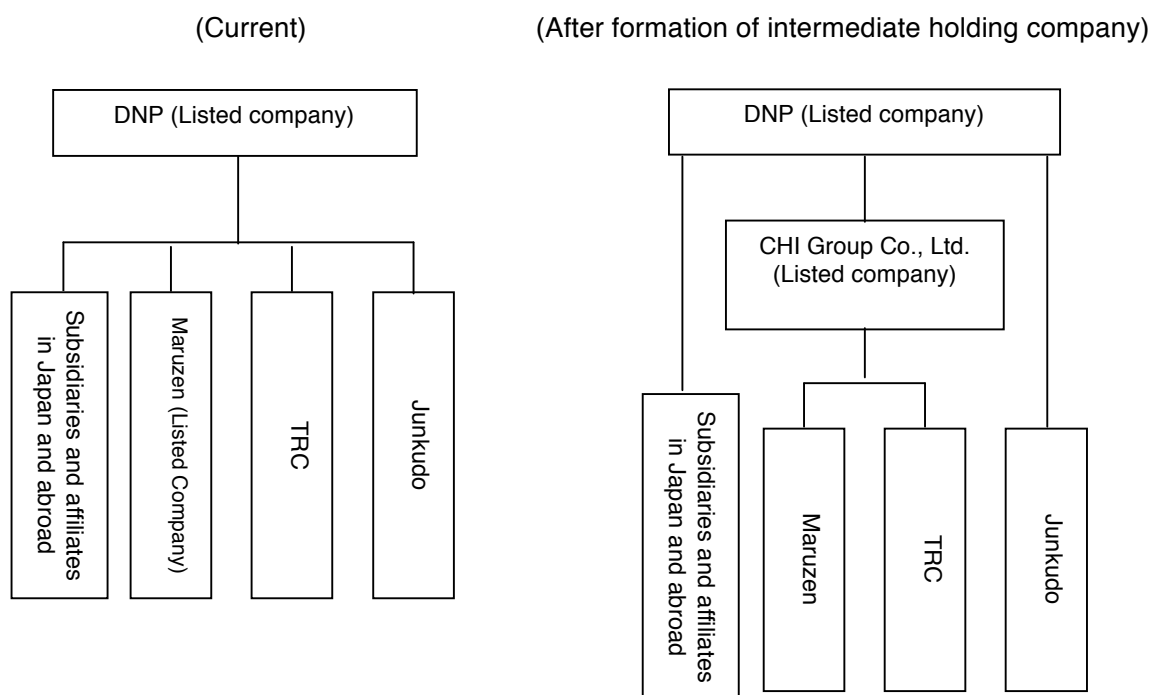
(Current)

DNP (Listed company)

Subsidiaries and affiliates in Japan and abroad

Maruzen (Listed Company)

TRC

Junkudo

(After formation of intermediate holding company)

DNP (Listed company)

CHI Group Co., Ltd. (Listed company)

Subsidiaries and affiliates in Japan and abroad

Maruzen

TRC

Junkudo